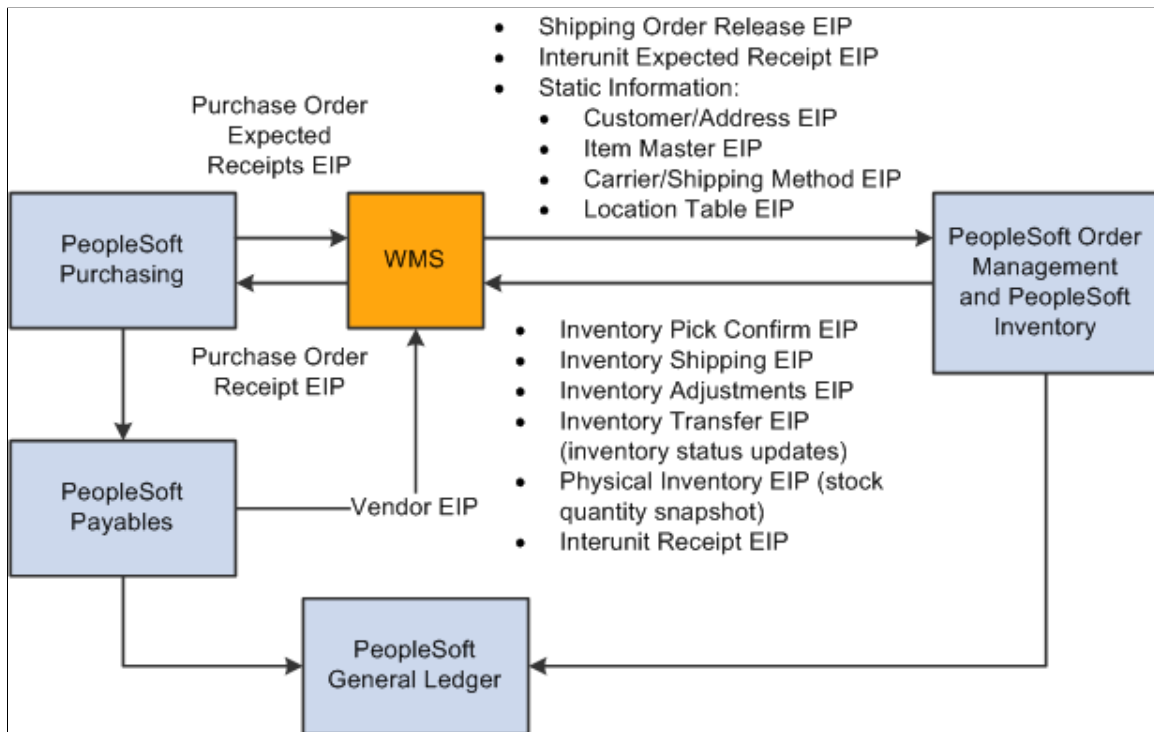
- Shipping Order Release EIP
- Interunit Expected Receipt EIP
- Static Information:
  - Customer/Address EIP
  - Item Master EIP
  - Carrier/Shipping Method EIP
  - Location Table EIP

Purchase Order Expected Receipts EIP

PeopleSoft Purchasing

WMS

PeopleSoft Order Management and PeopleSoft Inventory

Purchase Order Receipt EIP

- Inventory Pick Confirm EIP
- Inventory Shipping EIP
- Inventory Adjustments EIP
- Inventory Transfer EIP (inventory status updates)
- Physical Inventory EIP (stock quantity snapshot)
- Interunit Receipt EIP

PeopleSoft Payables

Vendor EIP

PeopleSoft General Ledger